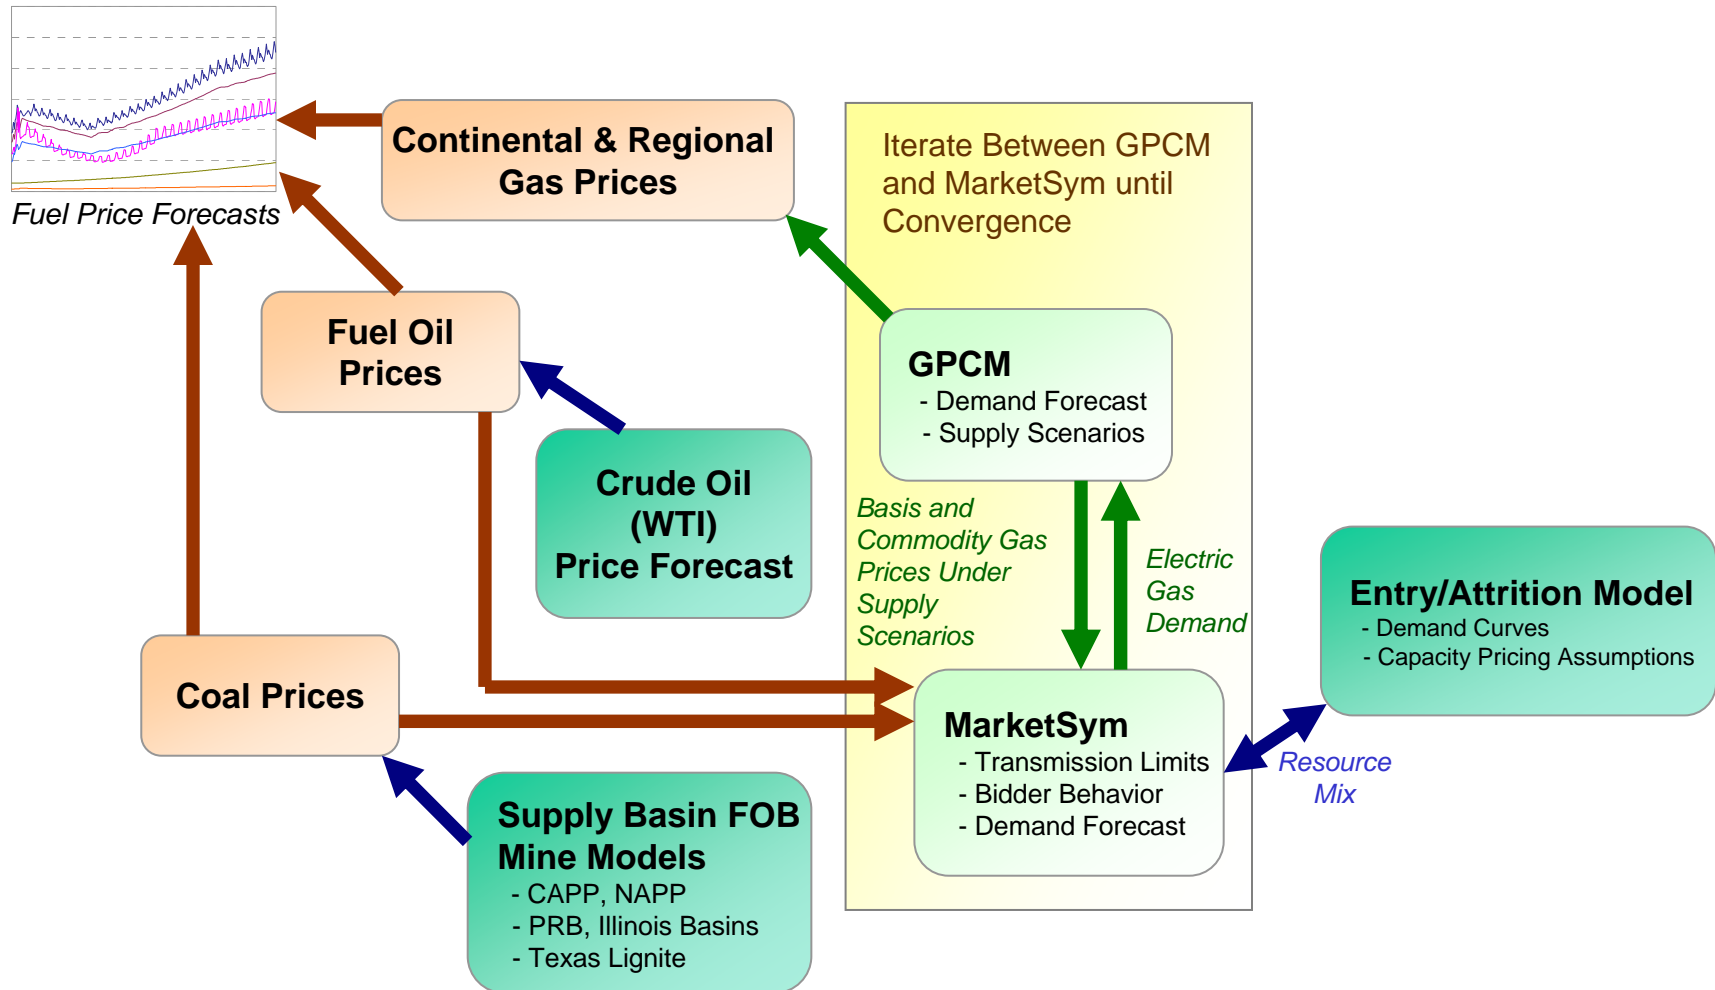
Fuel Price Forecasts

Continental & Regional Gas Prices

Iterate Between GPCM and MarketSym until Convergence

Fuel Oil Prices

GPCM
- Demand Forecast
- Supply Scenarios

Crude Oil (WTI) Price Forecast

Basis and Commodity Gas Prices Under Supply Scenarios

Electric Gas Demand

Entry/Attrition Model
- Demand Curves
- Capacity Pricing Assumptions

Coal Prices

MarketSym
- Transmission Limits
- Bidder Behavior
- Demand Forecast

Resource Mix

Supply Basin FOB Mine Models
- CAPP, NAPP
- PRB, Illinois Basins
- Texas Lignite